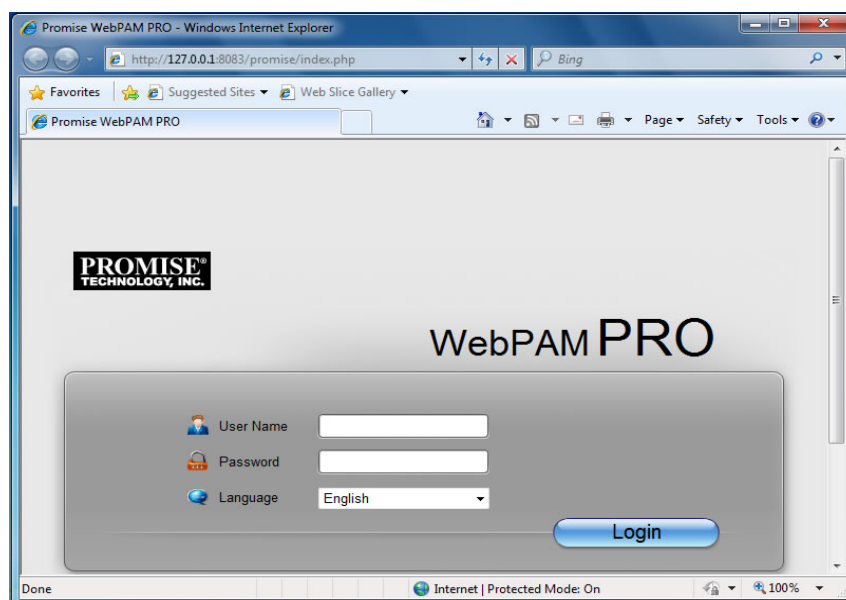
Promise WebPAM PRO - Windows Internet Explorer

http://127.0.0.1:8083/promise/index.php

Bing

Favorites | Suggested Sites ▾ Web Slice Gallery ▾

Promise WebPAM PRO

Page ▾ Safety ▾ Tools ▾

PROMISE®
TECHNOLOGY, INC.

WebPAM PRO

User Name

Password

Language English

Login

Done

Internet | Protected Mode: On

100%